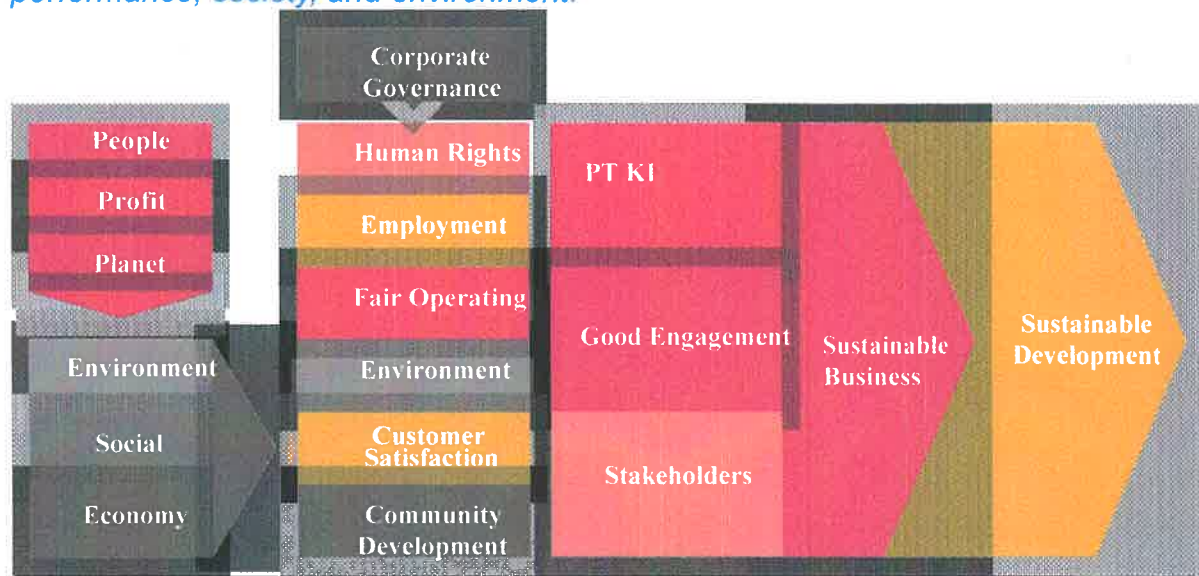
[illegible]

Corporate Governance

People
Profit
Planet

Environment
Social
Economy

Human Rights
Employment
Fair Operating
Environment
Customer Satisfaction
Community Development

PT KI
Good Engagement
Stakeholders

Sustainable Business

Sustainable Development